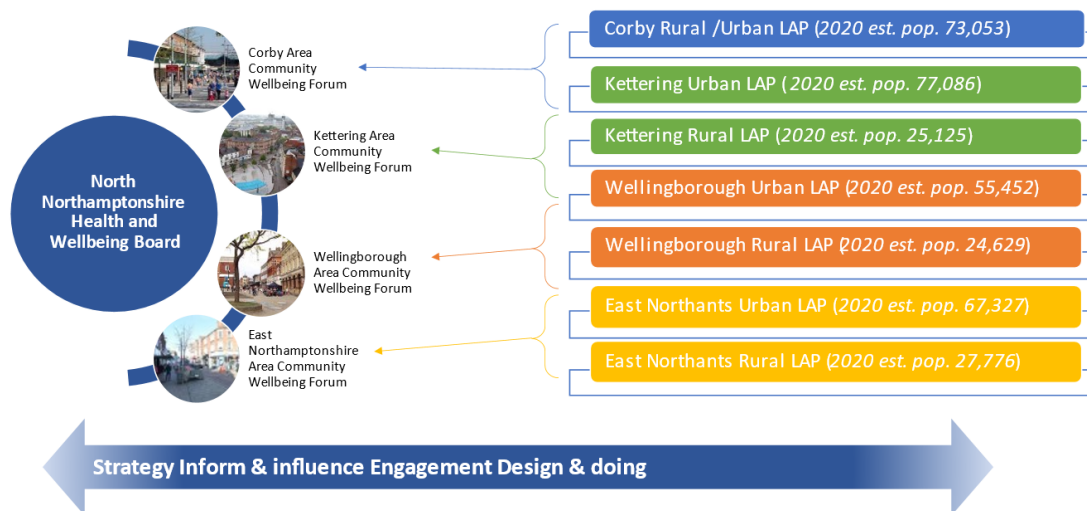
North Northamptonshire Health and Wellbeing Board

Corby Area Community Wellbeing Forum

Kettering Area Community Wellbeing Forum

Wellingborough Area Community Wellbeing Forum

East Northamptonshire Area Community Wellbeing Forum

Corby Rural /Urban LAP (*2020 est. pop. 73,053*)

Kettering Urban LAP (*2020 est. pop. 77,086*)

Kettering Rural LAP (*2020 est. pop. 25,125*)

Wellingborough Urban LAP (*2020 est. pop. 55,452*)

Wellingborough Rural LAP (*2020 est. pop. 24,629*)

East Northants Urban LAP (*2020 est. pop. 67,327*)

East Northants Rural LAP (*2020 est. pop. 27,776*)

Strategy Inform & influence Engagement Design & doing